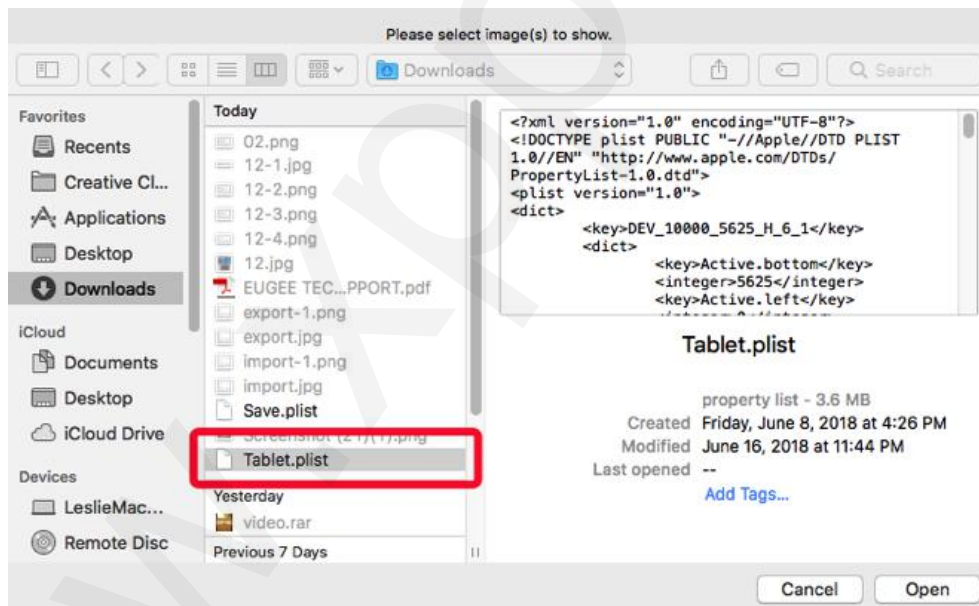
Please select image(s) to show.

Downloads

Search

Favorites
Recents
Creative Cl...
Applications
Desktop
Downloads
iCloud
Documents
Desktop
iCloud Drive
Devices
LeslieMac...
Remote Disc

Today
02.png
12-1.jpg
12-2.png
12-3.png
12-4.png
12.jpg
EUGEE TEC...PPORT.pdf
export-1.png
export.jpg
import-1.png
import.jpg
Save.plist
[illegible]
Tablet.plist
Yesterday
video.rar
Previous 7 Days

<?xml version="1.0" encoding="UTF-8"?>
<!DOCTYPE plist PUBLIC "-//Apple//DTD PLIST 1.0//EN" "http://www.apple.com/DTDs/PropertyList-1.0.dtd">
<plist version="1.0">
<dict>
<key>DEV_10000_5625_H_6_1</key>
<dict>
<key>Active.bottom</key>
<integer>5625</integer>
<key>Active.left</key>
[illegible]

Tablet.plist

property list - 3.6 MB
Created Friday, June 8, 2018 at 4:26 PM
Modified June 16, 2018 at 11:44 PM
Last opened --
Add Tags...

Cancel
Open